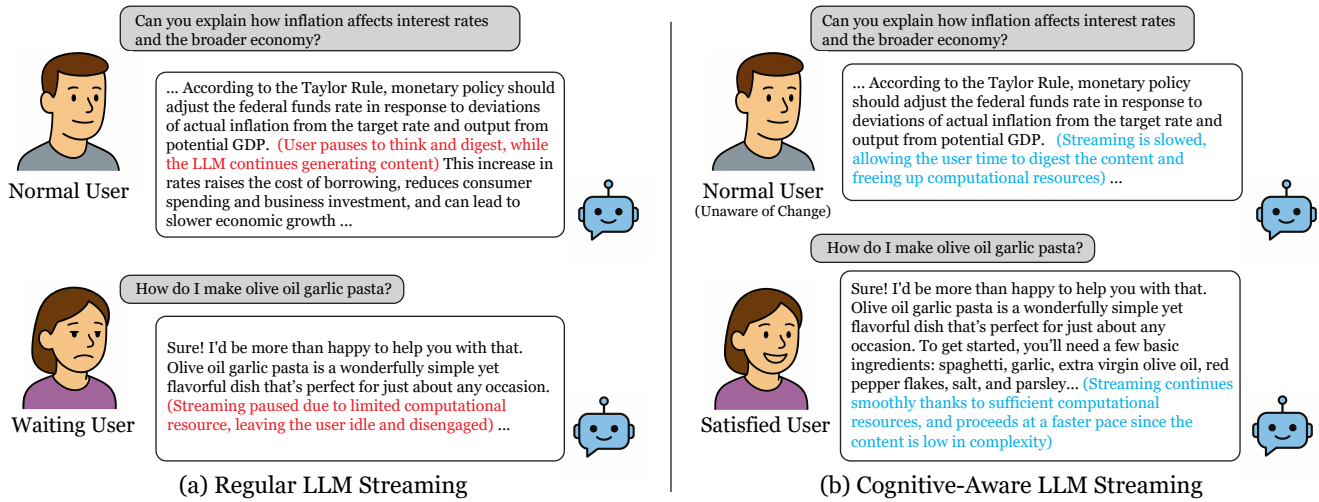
Can you explain how inflation affects interest rates and the broader economy?

... According to the Taylor Rule, monetary policy should adjust the federal funds rate in response to deviations of actual inflation from the target rate and output from potential GDP. (User pauses to think and digest, while the LLM continues generating content) This increase in rates raises the cost of borrowing, reduces consumer spending and business investment, and can lead to slower economic growth ...

Normal User

How do I make olive oil garlic pasta?

Sure! I'd be more than happy to help you with that. Olive oil garlic pasta is a wonderfully simple yet flavorful dish that's perfect for just about any occasion. (Streaming paused due to limited computational resource, leaving the user idle and disengaged) ...

Waiting User

(a) Regular LLM Streaming

Can you explain how inflation affects interest rates and the broader economy?

... According to the Taylor Rule, monetary policy should adjust the federal funds rate in response to deviations of actual inflation from the target rate and output from potential GDP. (Streaming is slowed, allowing the user time to digest the content and freeing up computational resources) ...

Normal User
(Unaware of Change)

How do I make olive oil garlic pasta?

Sure! I'd be more than happy to help you with that. Olive oil garlic pasta is a wonderfully simple yet flavorful dish that's perfect for just about any occasion. To get started, you'll need a few basic ingredients: spaghetti, garlic, extra virgin olive oil, red pepper flakes, salt, and parsley... (Streaming continues smoothly thanks to sufficient computational resources, and proceeds at a faster pace since the content is low in complexity)

Satisfied User

(b) Cognitive-Aware LLM Streaming